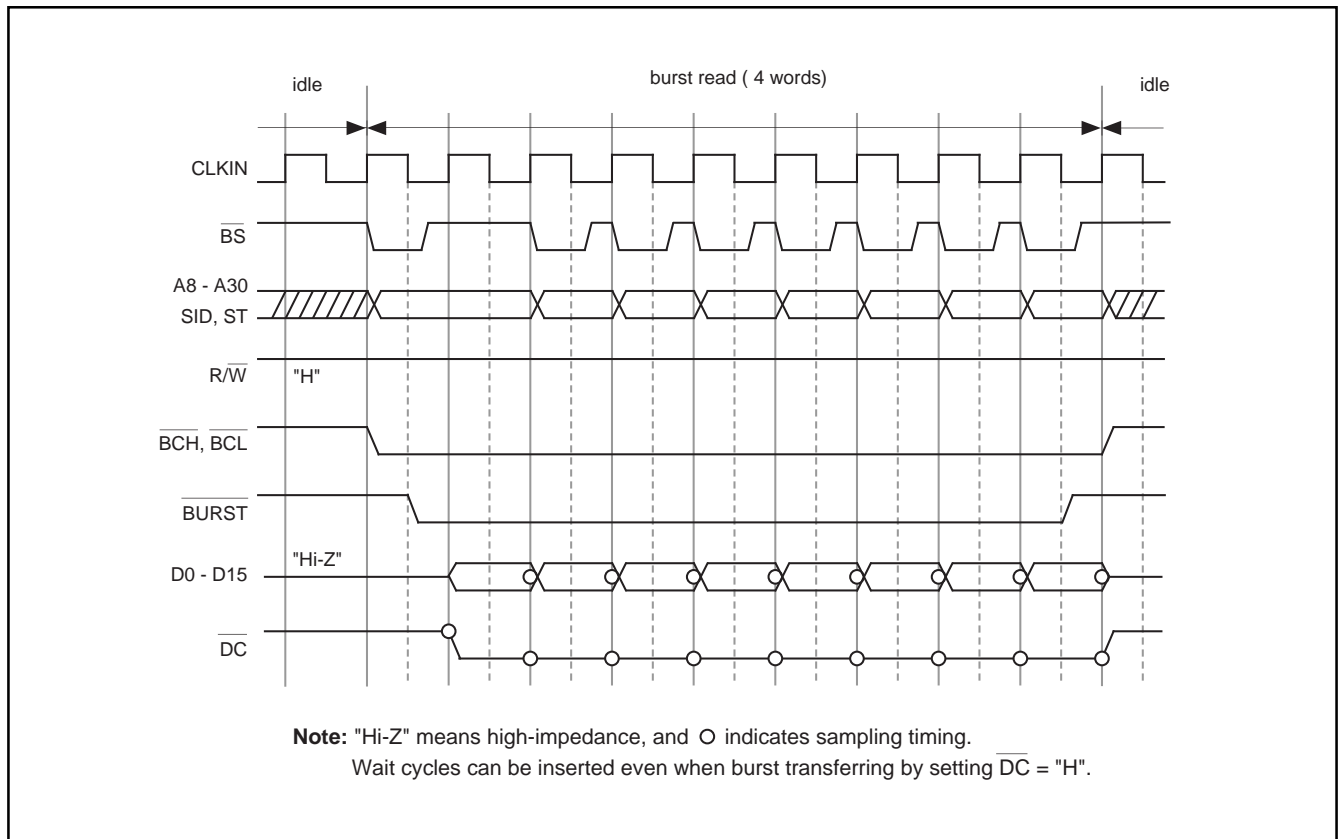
idle

burst read ( 4 words)

idle

CLKIN

$\overline{BS}$

A8 - A30
SID, ST

R/$\overline{W}$

"H"

$\overline{BCH}$, $\overline{BCL}$

$\overline{BURST}$

D0 - D15

"Hi-Z"

$\overline{DC}$

**Note:** "Hi-Z" means high-impedance, and O indicates sampling timing.
Wait cycles can be inserted even when burst transferring by setting $\overline{DC}$ = "H".